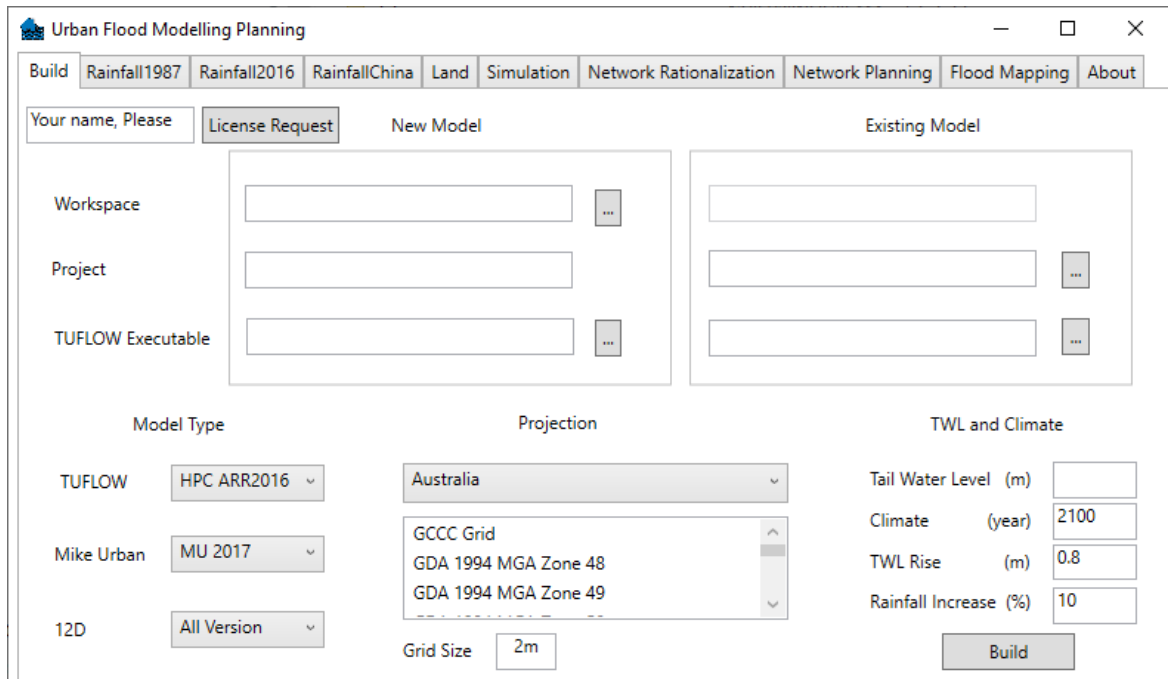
Urban Flood Modelling Planning

Build | Rainfall1987 | Rainfall2016 | RainfallChina | Land | Simulation | Network Rationalization | Network Planning | Flood Mapping | About

Your name, Please

License Request

New Model

Existing Model

Workspace

...

Project

...

TUFLOW Executable

...

...

Model Type

TUFLOW
HPC ARR2016

Mike Urban
MU 2017

12D
All Version

Projection

Australia

GCCC Grid
GDA 1994 MGA Zone 48
GDA 1994 MGA Zone 49
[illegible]

Grid Size
2m

TWL and Climate

Tail Water Level (m)

Climate (year)
2100

TWL Rise (m)
0.8

Rainfall Increase (%)
10

Build